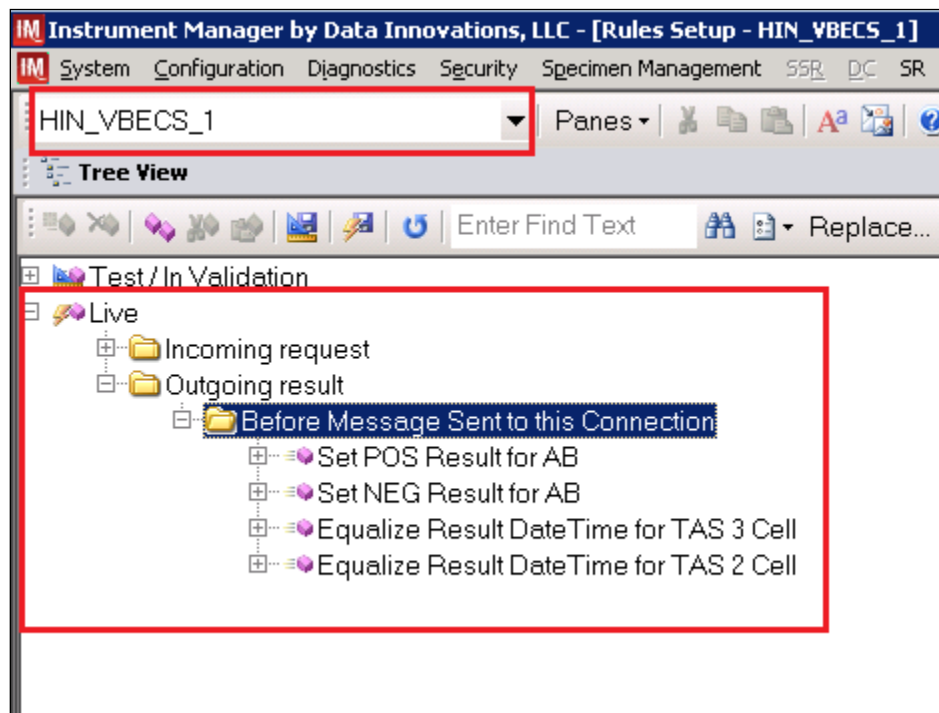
IM Instrument Manager by Data Innovations, LLC - [Rules Setup - HIN_VBECS_1]

IM System Configuration Diagnostics Security Specimen Management SSR DC SR

HIN_VBECS_1

Panes

Tree View

Enter Find Text

Replace...

Test / In Validation

Live

Incoming request

Outgoing result

Before Message Sent to this Connection

Set POS Result for AB

Set NEG Result for AB

Equalize Result DateTime for TAS 3 Cell

Equalize Result DateTime for TAS 2 Cell